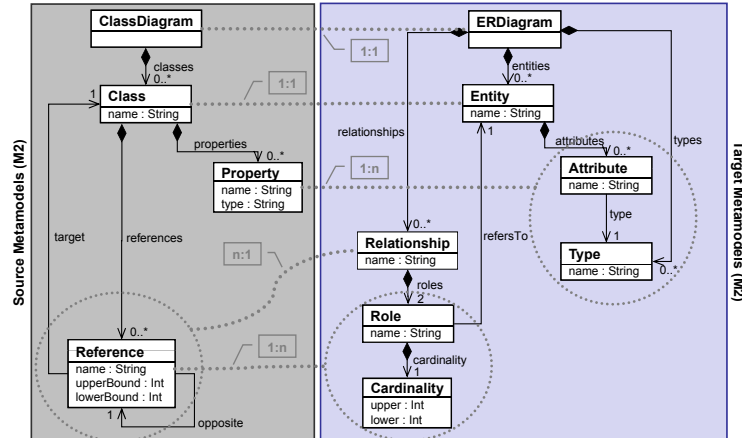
Source Metamodels (M2)

ClassDiagram

classes
0..*

1

Class
name : String

properties
0..*

Property
name : String
type : String

target

references

0..*

Reference
name : String
upperBound : Int
lowerBound : Int

1

opposite

1:1

1:1

1:n

n:1

1:n

Target Metamodels (M2)

ERDiagram

entities
0..*

Entity
name : String

1

relationships

attributes
0..*

types

Attribute
name : String

type

1

0..*

Relationship
name : String

refersTo

Type
name : String

0..*

roles
2

Role
name : String

cardinality
1

Cardinality
upper : Int
lower : Int